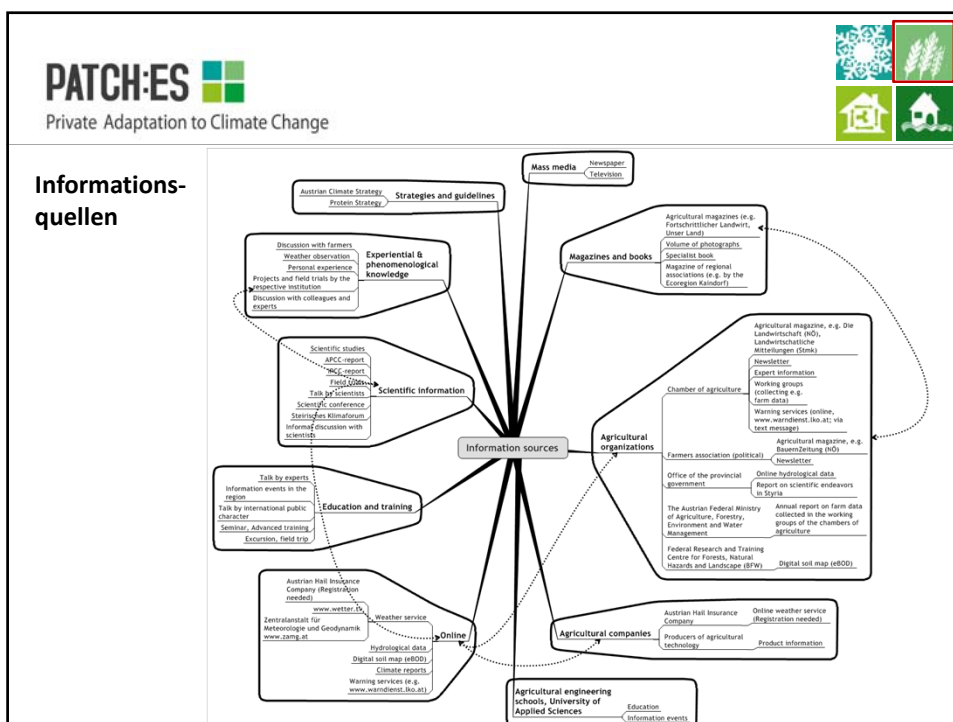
PATCH:ES

Private Adaptation to Climate Change

Informations-quellen

Mass media
Newspaper
Television

Austrian Climate Strategy
Protein Strategy
Strategies and guidelines

Discussion with farmers
Weather observation
Personal experience
Projects and field trials by the respective institution
Discussion with colleagues and experts
Experiential & phenomenological knowledge

Agricultural magazines (e.g. Fortschrittlicher Landwirt, Unser Land)
Volume of photographs
Specialist book
Magazine of regional associations (e.g. by the Ecoregion Kaindorf)
Magazines and books

Scientific studies
APCC-report
IPCC-report
Field days
Talk by scientists
Scientific conference
Steirisches Klimaforum
Informal discussion with scientists
Scientific information

Agricultural magazine, e.g. Die Landwirtschaft (NÖ), Landwirtschatliche Mitteilungen (Stmk)
Newsletter
Expert information
Working groups (collecting e.g. farm data)
Warning services (online, www.warndienst.lko.at; via text message)
Chamber of agriculture

Information sources

Agricultural organizations

Farmers association (political)
Agricultural magazine, e.g. BauernZeitung (NÖ)
Newsletter

Office of the provincial government
Online hydrological data
Report on scientific endeavors in Styria

The Austrian Federal Ministry of Agriculture, Forestry, Environment and Water Management
Annual report on farm data collected in the working groups of the chambers of agriculture

Federal Research and Training Centre for Forests, Natural Hazards and Landscape (BFW)
Digital soil map (eBOD)

Talk by experts
Information events in the region
Talk by international public character
Seminar, Advanced training
Excursion, field trip
Education and training

Austrian Hail Insurance Company (Registration needed)
www.wetter.tv
Weather service
Zentralanstalt für Meteorologie und Geodynamik www.zamg.at
Online
Hydrological data
Digital soil map (eBOD)
Climate reports
Warning services (e.g. www.warndienst.lko.at)

Austrian Hail Insurance Company
Online weather service (Registration needed)
Producers of agricultural technology
Product information
Agricultural companies

Agricultural engineering schools, University of Applied Sciences
Education
Information events